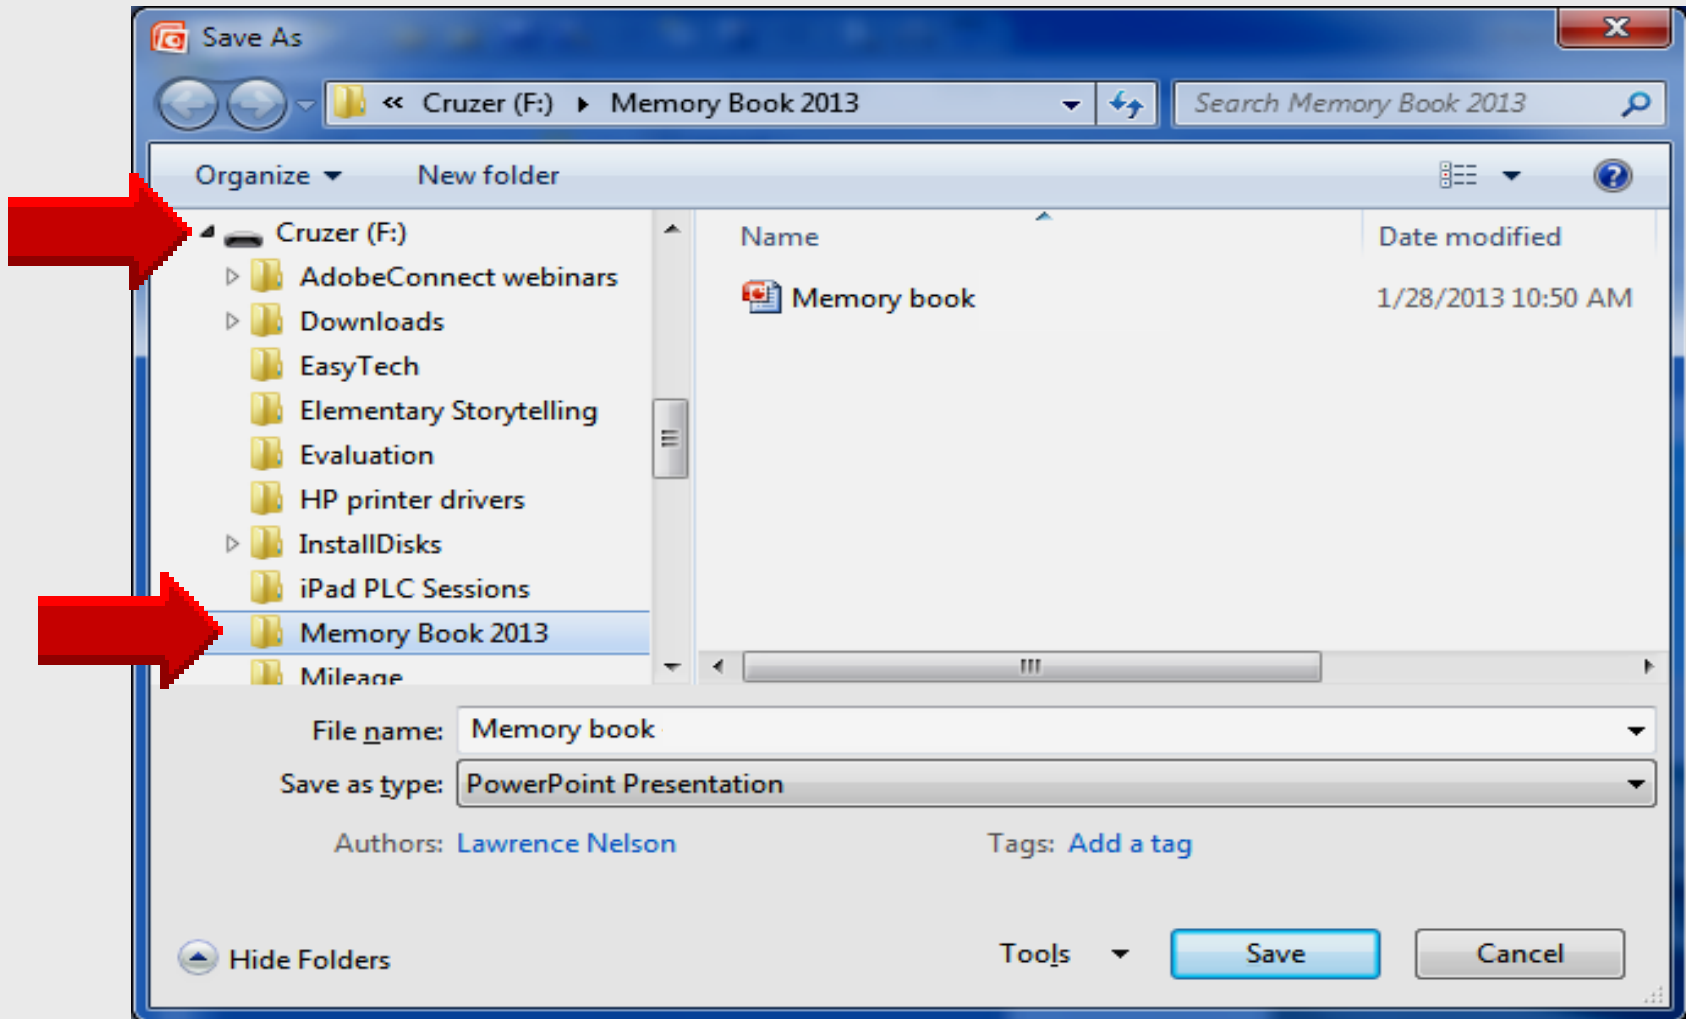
Save As

« Cruzer (F:) ▸ Memory Book 2013

Search Memory Book 2013

Organize ▾ New folder

Cruzer (F:)
AdobeConnect webinars
Downloads
EasyTech
Elementary Storytelling
Evaluation
HP printer drivers
InstallDisks
iPad PLC Sessions
Memory Book 2013
Mileage

| Name | Date modified |
|---|---|
| Memory book | 1/28/2013 10:50 AM |

File name: Memory book
Save as type: PowerPoint Presentation
Authors: Lawrence Nelson
Tags: Add a tag

Hide Folders
Tools
Save
Cancel